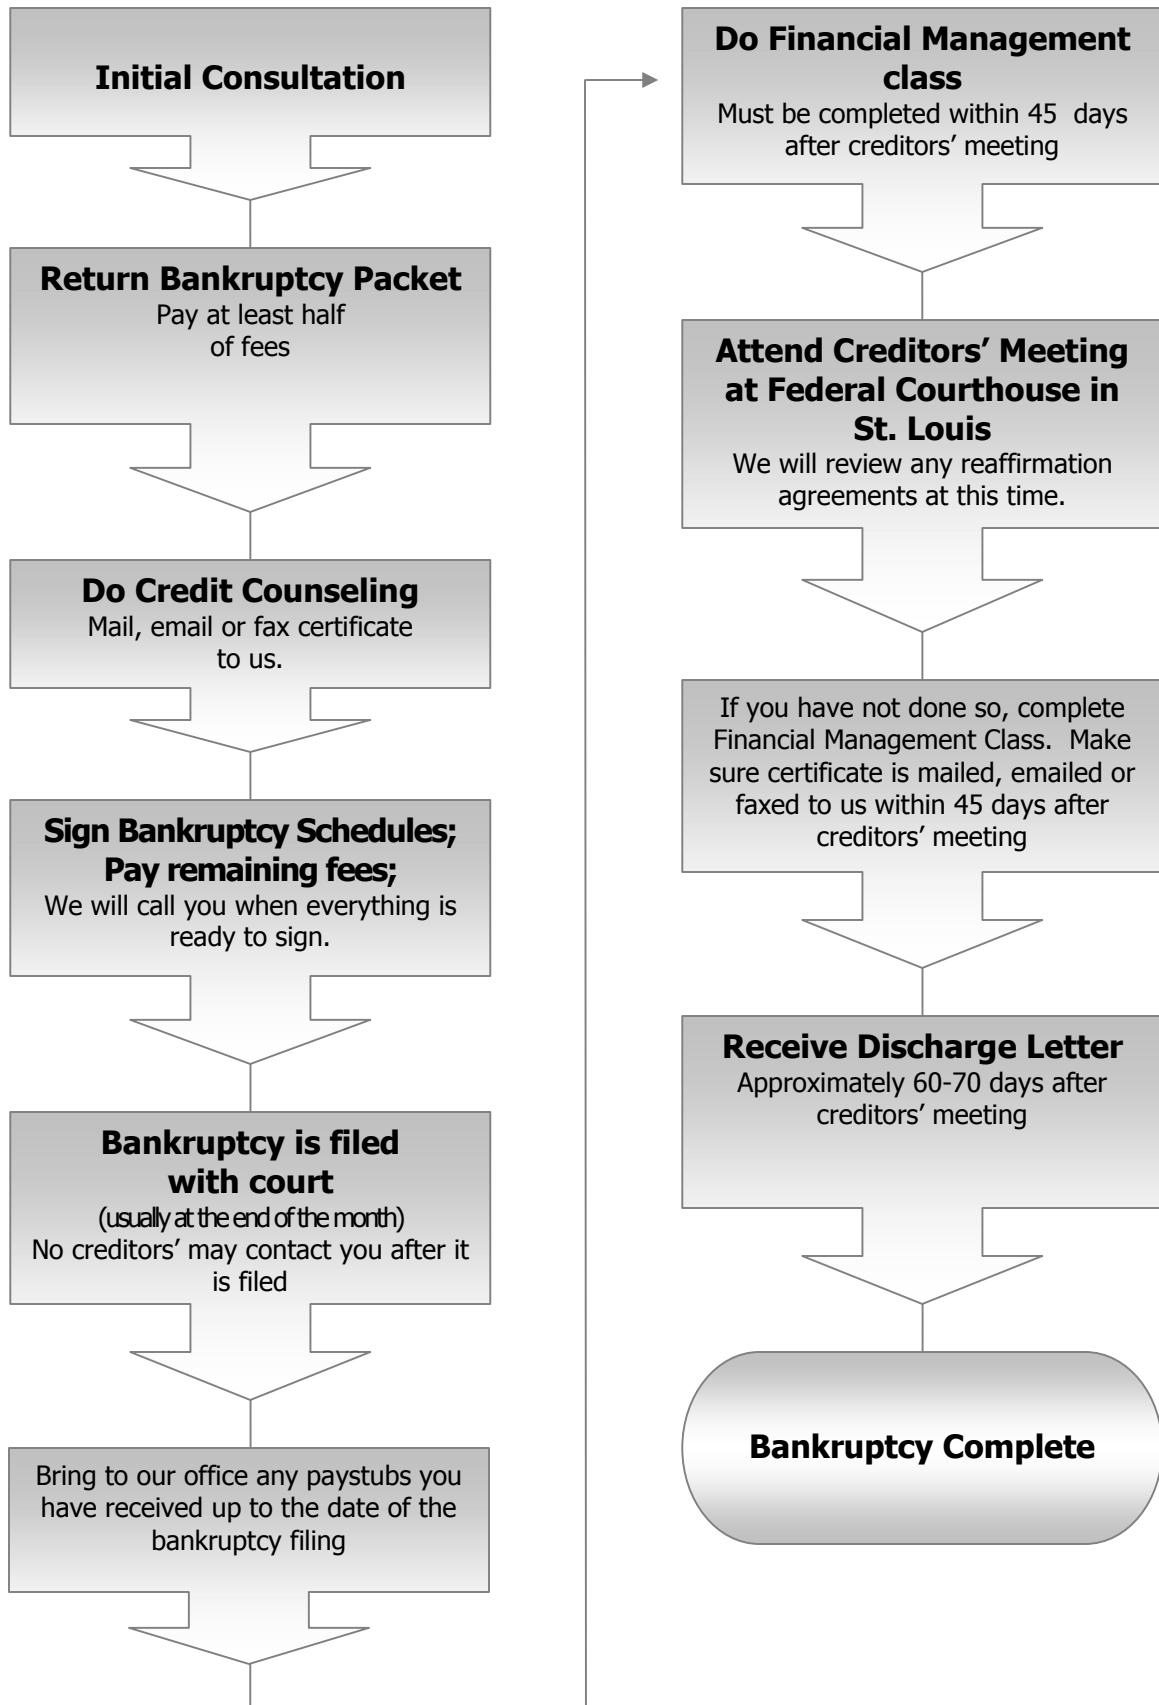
Initial Consultation

Return Bankruptcy Packet
Pay at least half of fees

Do Credit Counseling
Mail, email or fax certificate to us.

Sign Bankruptcy Schedules; Pay remaining fees;
We will call you when everything is ready to sign.

Bankruptcy is filed with court
(usually at the end of the month)
No creditors' may contact you after it is filed

Bring to our office any paystubs you have received up to the date of the bankruptcy filing

Do Financial Management class
Must be completed within 45 days after creditors' meeting

Attend Creditors' Meeting at Federal Courthouse in St. Louis
We will review any reaffirmation agreements at this time.

If you have not done so, complete Financial Management Class. Make sure certificate is mailed, emailed or faxed to us within 45 days after creditors' meeting

Receive Discharge Letter
Approximately 60-70 days after creditors' meeting

Bankruptcy Complete